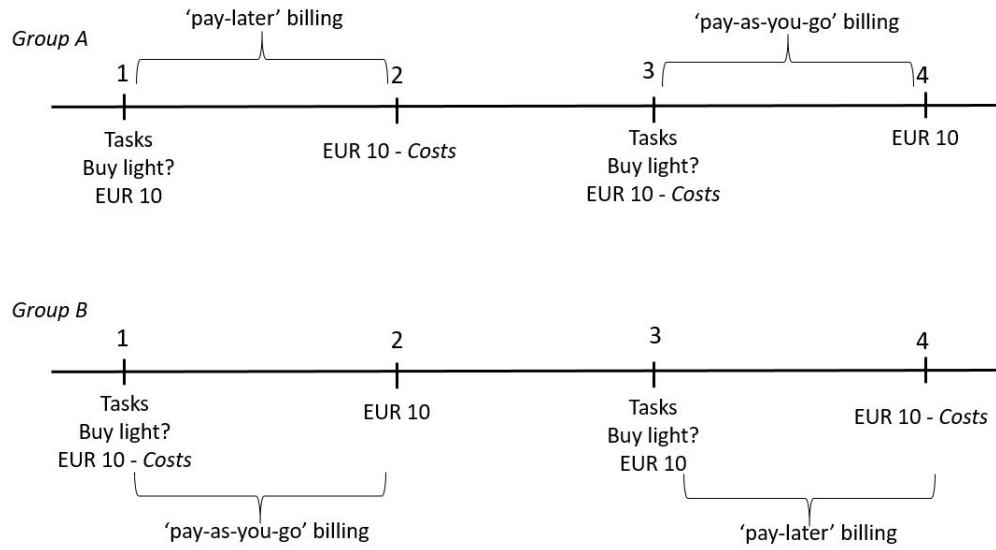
*Group A*

'pay-later' billing

1

2

Tasks
Buy light?
EUR 10

EUR 10 - *Costs*

'pay-as-you-go' billing

3

4

Tasks
Buy light?
EUR 10 - *Costs*

EUR 10

*Group B*

1

2

3

4

Tasks
Buy light?
EUR 10 - *Costs*

EUR 10

Tasks
Buy light?
EUR 10

EUR 10 - *Costs*

'pay-as-you-go' billing

'pay-later' billing